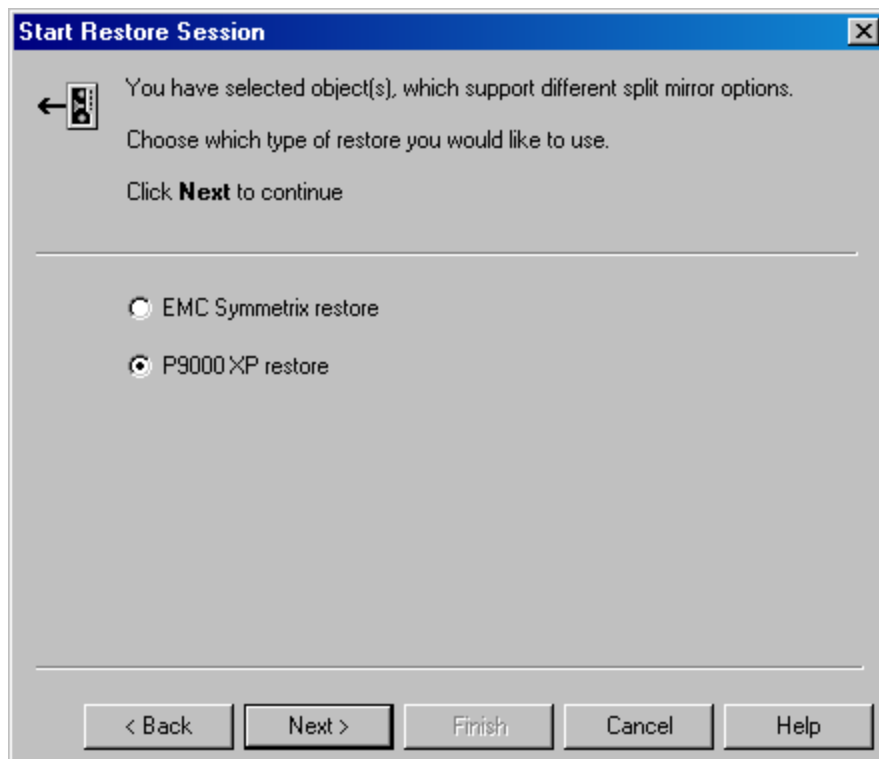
Start Restore Session

You have selected object(s), which support different split mirror options.

Choose which type of restore you would like to use.

Click **Next** to continue

EMC Symmetrix restore

P9000 XP restore

< Back | Next > | Finish | Cancel | Help